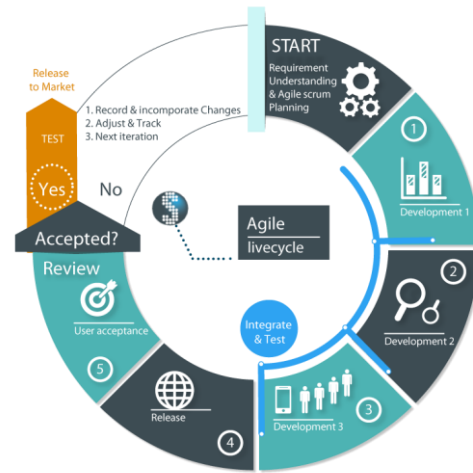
Release to Market

TEST

Yes

No

1. Record & incomporate Changes
2. Adjust & Track
3. Next iteration

START

Requirement Understanding & Agile scrum Planning

1

Development 1

Agile livecycle

Accepted?

Review

User acceptance

5

2

Development 2

Integrate & Test

Release

4

3

Development 3